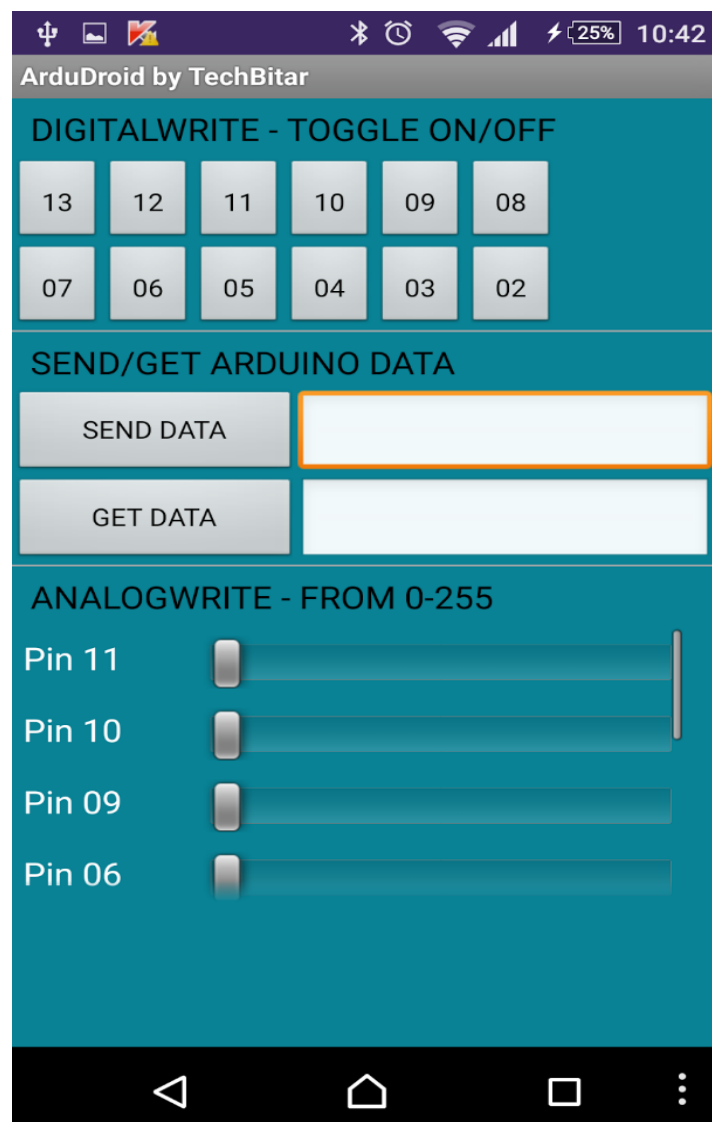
25% 10:42

ArduDroid by TechBitar

DIGITALWRITE - TOGGLE ON/OFF

| 13 | 12 | 11 | 10 | 09 | 08 |
|---|---|---|---|---|---|
| 07 | 06 | 05 | 04 | 03 | 02 |

SEND/GET ARDUINO DATA

SEND DATA

GET DATA

ANALOGWRITE - FROM 0-255

Pin 11

Pin 10

Pin 09

Pin 06